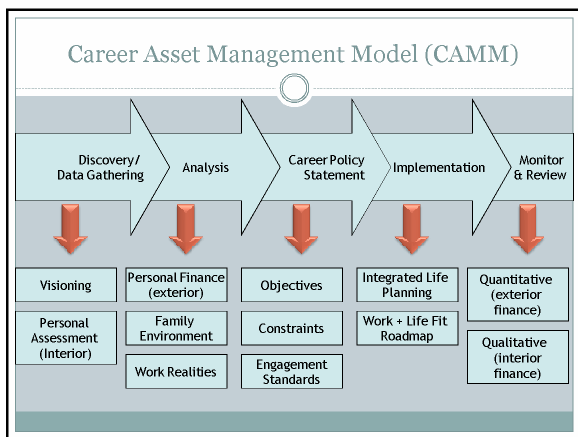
Career Asset Management Model (CAMM)

Discovery/ Data Gathering

Analysis

Career Policy Statement

Implementation

Monitor & Review

Visioning

Personal Assessment (Interior)

Personal Finance (exterior)

Family Environment

Work Realities

Objectives

Constraints

Engagement Standards

Integrated Life Planning

Work + Life Fit Roadmap

Quantitative (exterior finance)

Qualitative (interior finance)